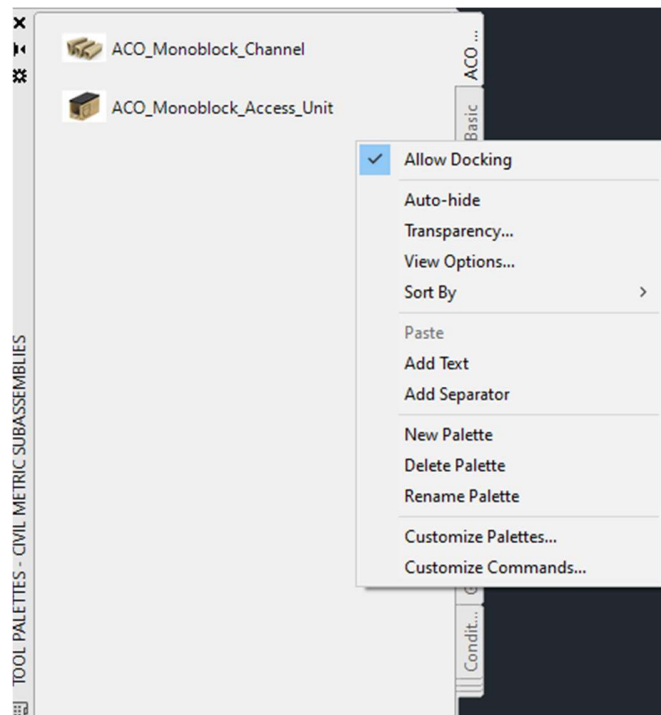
ACO_Monoblock_Channel

ACO_Monoblock_Access_Unit

ACO ...

Basic

Allow Docking

Auto-hide

Transparency...

View Options...

Sort By

Paste

Add Text

Add Separator

New Palette

Delete Palette

Rename Palette

Customize Palettes...

Customize Commands...

Condit...

TOOL PALETTES - CIVIL METRIC SUBASSEMBLIES